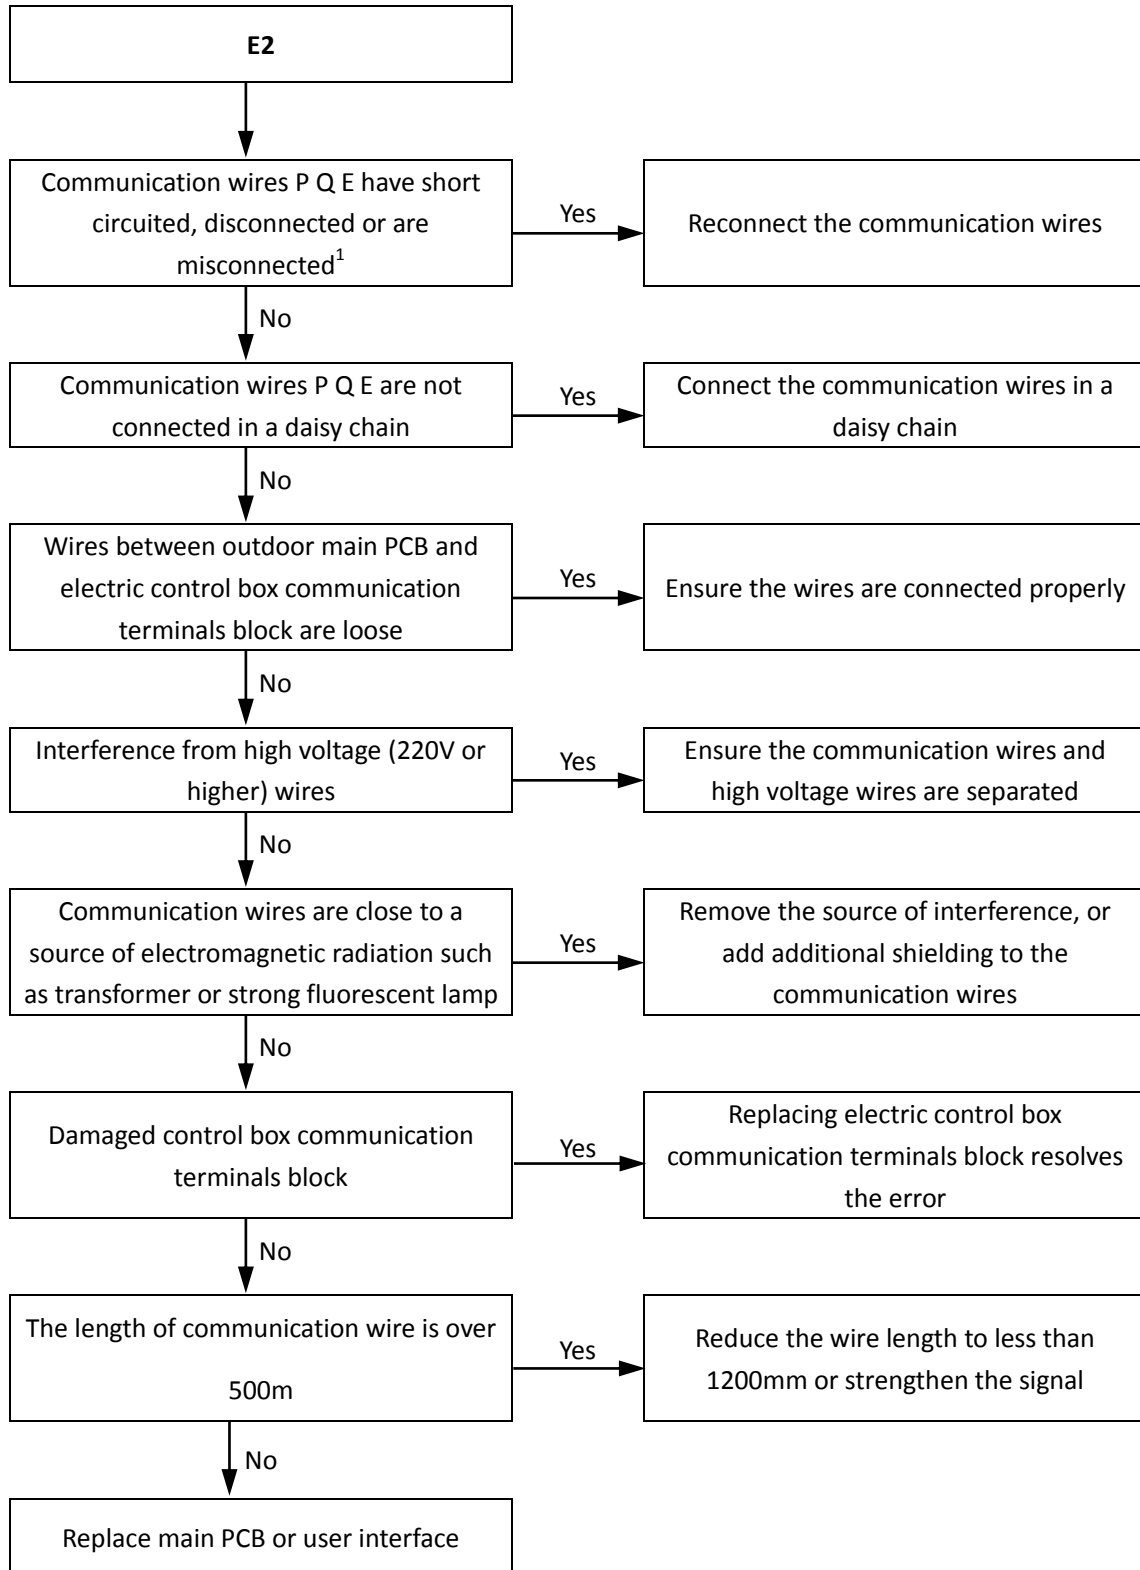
E2

Communication wires P Q E have short circuited, disconnected or are misconnected$^1$

Yes

Reconnect the communication wires

No

Communication wires P Q E are not connected in a daisy chain

Yes

Connect the communication wires in a daisy chain

No

Wires between outdoor main PCB and electric control box communication terminals block are loose

Yes

Ensure the wires are connected properly

No

Interference from high voltage (220V or higher) wires

Yes

Ensure the communication wires and high voltage wires are separated

No

Communication wires are close to a source of electromagnetic radiation such as transformer or strong fluorescent lamp

Yes

Remove the source of interference, or add additional shielding to the communication wires

No

Damaged control box communication terminals block

Yes

Replacing electric control box communication terminals block resolves the error

No

The length of communication wire is over 500m

Yes

Reduce the wire length to less than 1200mm or strengthen the signal

No

Replace main PCB or user interface